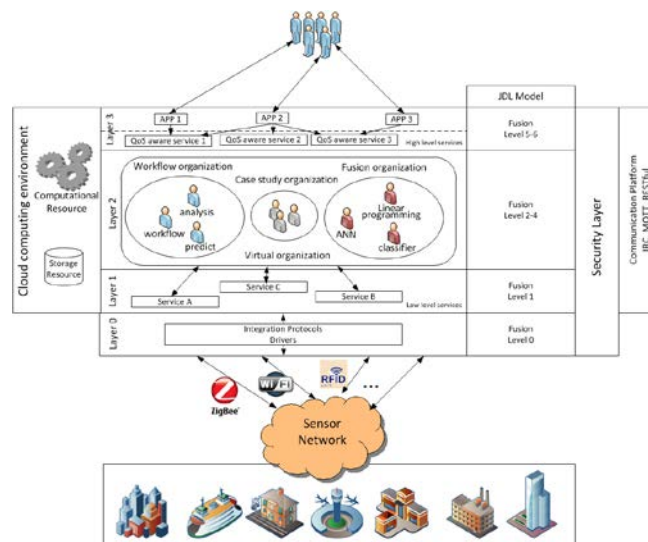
JDL Model

Cloud computing environment

Computational Resource

Storage Resource

Layer 3

APP 1

APP 2

APP 3

QoS aware service 1

QoS aware service 2

QoS aware service 3

High level services

Fusion Level 5-6

Layer 2

Workflow organization

analysis

workflow

predict

Case study organization

Fusion organization

Linear programming

ANN

classifier

Virtual organization

Fusion Level 2-4

Layer 1

Service C

Service A

Service B

Low level services

Fusion Level 1

Layer 0

Integration Protocols

Drivers

Fusion Level 0

Security Layer

Communication Platform IRC, MQTT, RESTful

ZigBee

WiFi

RFID

...

Sensor Network